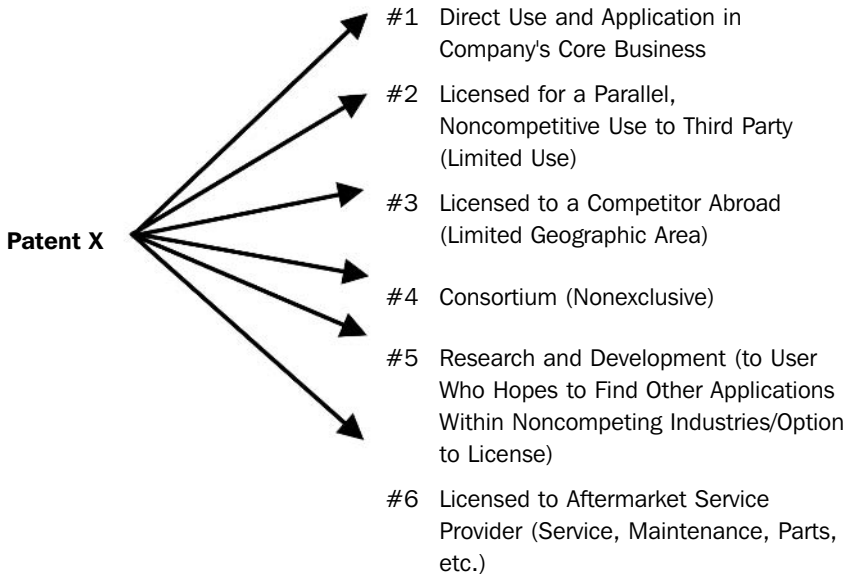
Patent X

#1 Direct Use and Application in Company's Core Business

#2 Licensed for a Parallel, Noncompetitive Use to Third Party (Limited Use)

#3 Licensed to a Competitor Abroad (Limited Geographic Area)

#4 Consortium (Nonexclusive)

#5 Research and Development (to User Who Hopes to Find Other Applications Within Noncompeting Industries/Option to License)

#6 Licensed to Aftermarket Service Provider (Service, Maintenance, Parts, etc.)